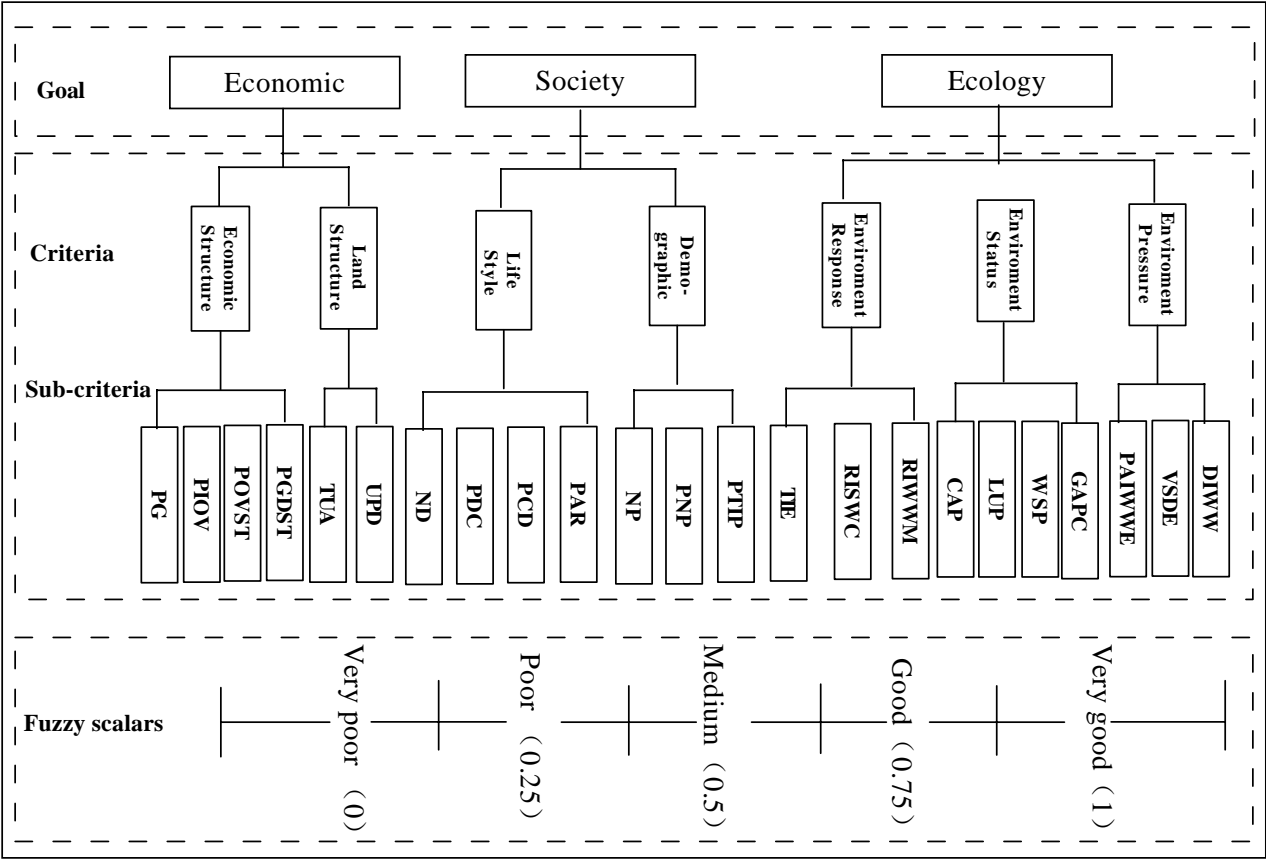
Goal

Economic

Society

Ecology

Criteria

Economic Structure

Land Structure

Life Style

Demographic

Enviroment Response

Enviroment Status

Enviroment Pressure

Sub-criteria

PG

PIOV

POVST

PGDST

TUA

UPD

ND

PDC

PCD

PAR

NP

PNP

PTIP

TIE

RISWC

RIWWM

CAP

LUP

WSP

GAPC

PAIWWE

VSDE

DIWW

Fuzzy scalars

Very poor（0）

Poor（0.25）

Medium（0.5）

Good（0.75）

Very good（1）